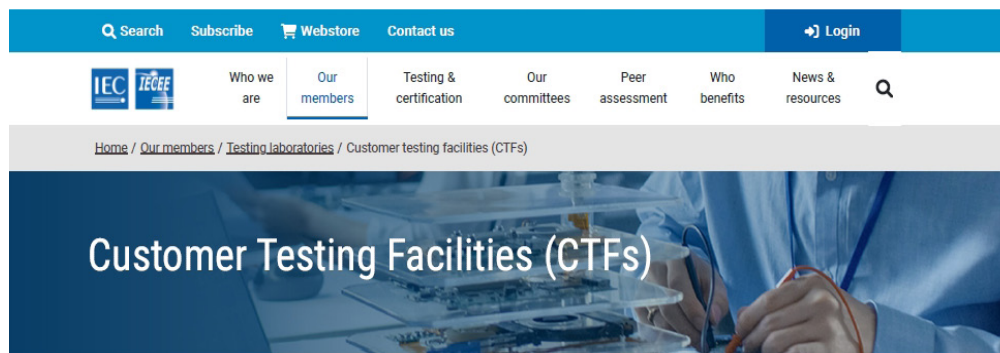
Search Subscribe Webstore Contact us

Login

IEC IECEE

Who we are

Our members

Testing & certification

Our committees

Peer assessment

Who benefits

News & resources

Home / Our members / Testing laboratories / Customer testing facilities (CTFs)

Customer Testing Facilities (CTFs)